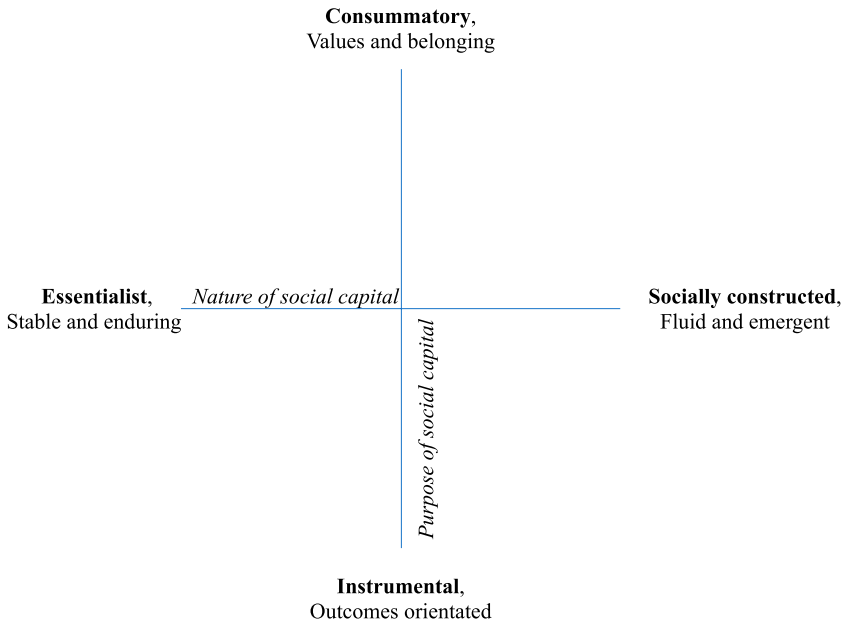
**Consummatory**,
Values and belonging

**Essentialist**,
Stable and enduring

*Nature of social capital*

**Socially constructed**,
Fluid and emergent

*Purpose of social capital*

**Instrumental**,
Outcomes orientated